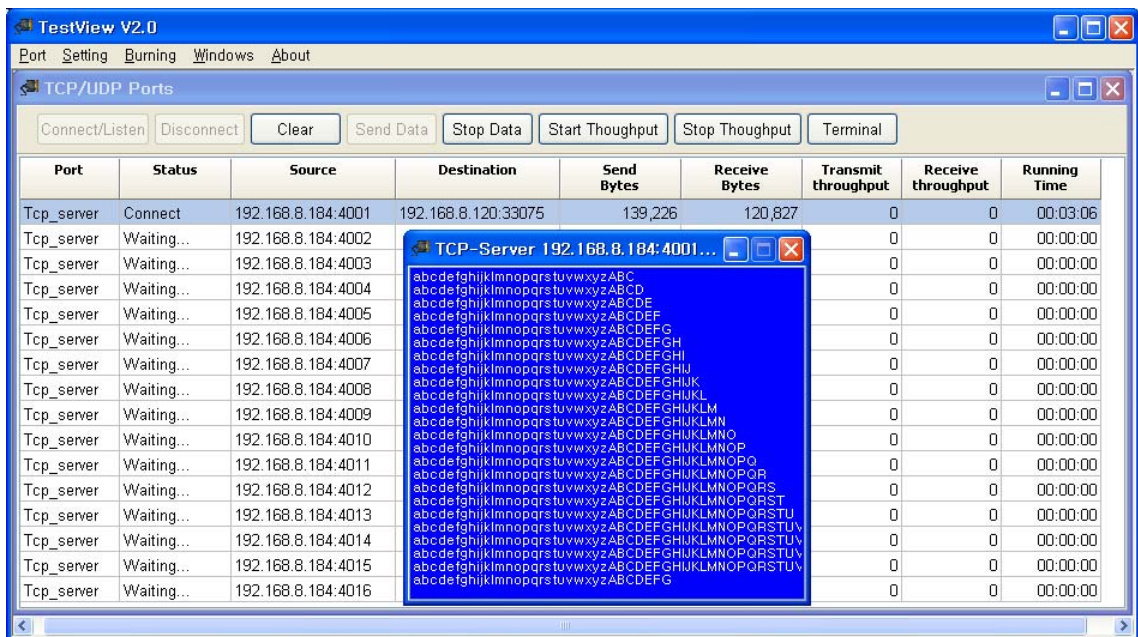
TestView V2.0

Port Setting Burning Windows About

TCP/UDP Ports

Connect/Listen Disconnect Clear Send Data Stop Data Start Thoughput Stop Thoughput Terminal

| Port | Status | Source | Destination | Send Bytes | Receive Bytes | Transmit throughput | Receive throughput | Running Time |
|---|---|---|---|---|---|---|---|---|
| Tcp_server | Connect | 192.168.8.184:4001 | 192.168.8.120:33075 | 139,226 | 120,827 | 0 | 0 | 00:03:06 |
| Tcp_server | Waiting... | 192.168.8.184:4002 | | | | 0 | 0 | 00:00:00 |
| Tcp_server | Waiting... | 192.168.8.184:4003 | | | | 0 | 0 | 00:00:00 |
| Tcp_server | Waiting... | 192.168.8.184:4004 | | | | 0 | 0 | 00:00:00 |
| Tcp_server | Waiting... | 192.168.8.184:4005 | | | | 0 | 0 | 00:00:00 |
| Tcp_server | Waiting... | 192.168.8.184:4006 | | | | 0 | 0 | 00:00:00 |
| Tcp_server | Waiting... | 192.168.8.184:4007 | | | | 0 | 0 | 00:00:00 |
| Tcp_server | Waiting... | 192.168.8.184:4008 | | | | 0 | 0 | 00:00:00 |
| Tcp_server | Waiting... | 192.168.8.184:4009 | | | | 0 | 0 | 00:00:00 |
| Tcp_server | Waiting... | 192.168.8.184:4010 | | | | 0 | 0 | 00:00:00 |
| Tcp_server | Waiting... | 192.168.8.184:4011 | | | | 0 | 0 | 00:00:00 |
| Tcp_server | Waiting... | 192.168.8.184:4012 | | | | 0 | 0 | 00:00:00 |
| Tcp_server | Waiting... | 192.168.8.184:4013 | | | | 0 | 0 | 00:00:00 |
| Tcp_server | Waiting... | 192.168.8.184:4014 | | | | 0 | 0 | 00:00:00 |
| Tcp_server | Waiting... | 192.168.8.184:4015 | | | | 0 | 0 | 00:00:00 |
| Tcp_server | Waiting... | 192.168.8.184:4016 | | | | 0 | 0 | 00:00:00 |

TCP-Server 192.168.8.184:4001...

abcdefghijklmnopqrstuvwxyzABC
abcdefghijklmnopqrstuvwxyzABCD
abcdefghijklmnopqrstuvwxyzABCDE
abcdefghijklmnopqrstuvwxyzABCDEF
abcdefghijklmnopqrstuvwxyzABCDEFG
abcdefghijklmnopqrstuvwxyzABCDEFGH
abcdefghijklmnopqrstuvwxyzABCDEFGHI
abcdefghijklmnopqrstuvwxyzABCDEFGHIJ
abcdefghijklmnopqrstuvwxyzABCDEFGHIJK
abcdefghijklmnopqrstuvwxyzABCDEFGHIJKL
abcdefghijklmnopqrstuvwxyzABCDEFGHIJKLM
abcdefghijklmnopqrstuvwxyzABCDEFGHIJKLMN
abcdefghijklmnopqrstuvwxyzABCDEFGHIJKLMNO
abcdefghijklmnopqrstuvwxyzABCDEFGHIJKLMNOP
abcdefghijklmnopqrstuvwxyzABCDEFGHIJKLMNOPQ
abcdefghijklmnopqrstuvwxyzABCDEFGHIJKLMNOPQR
abcdefghijklmnopqrstuvwxyzABCDEFGHIJKLMNOPQRS
abcdefghijklmnopqrstuvwxyzABCDEFGHIJKLMNOPQRST
abcdefghijklmnopqrstuvwxyzABCDEFGHIJKLMNOPQRSTU
abcdefghijklmnopqrstuvwxyzABCDEFGHIJKLMNOPQRSTUV
abcdefghijklmnopqrstuvwxyzABCDEFGHIJKLMNOPQRSTUV
abcdefghijklmnopqrstuvwxyzABCDEFGHIJKLMNOPQRSTUV
abcdefghijklmnopqrstuvwxyzABCDEFGHIJKLMNOPQRSTUV
abcdefghijklmnopqrstuvwxyzABCDEFG